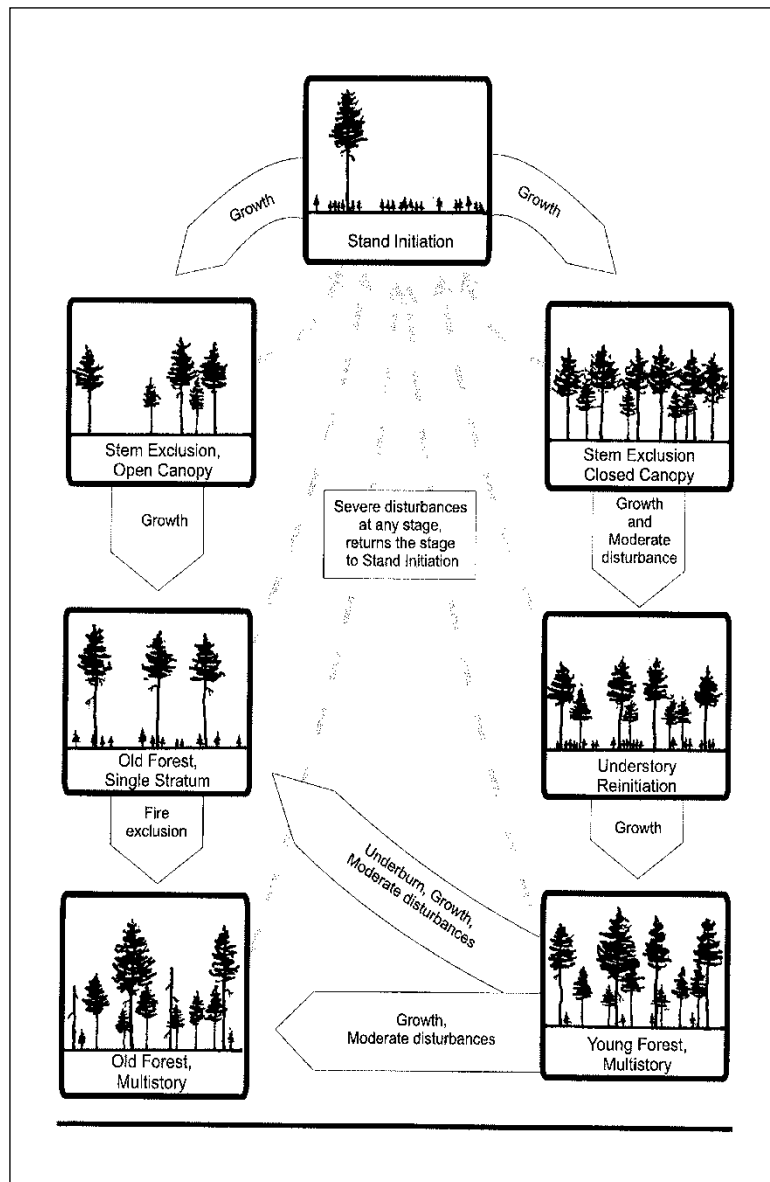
Stand Initiation

Growth

Growth

Stem Exclusion, Open Canopy

Stem Exclusion Closed Canopy

Growth

Severe disturbances at any stage, returns the stage to Stand Initiation

Growth and Moderate disturbance

Old Forest, Single Stratum

Understory Reinitiation

Fire exclusion

Growth

Underburn, Growth, Moderate disturbances

Old Forest, Multistory

Growth, Moderate disturbances

Young Forest, Multistory